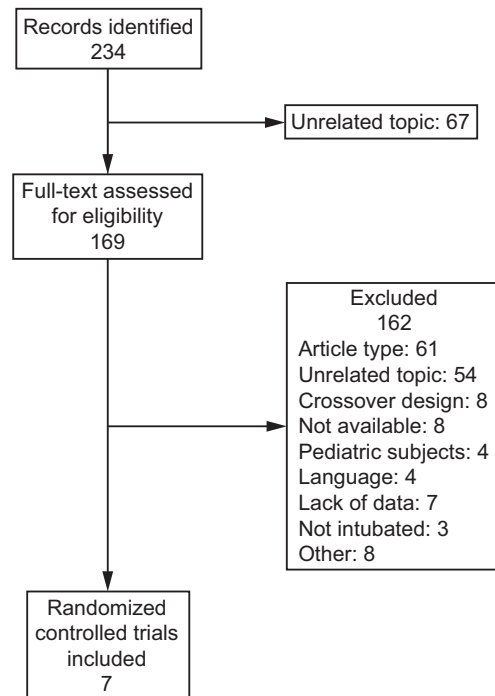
Records identified
234

Unrelated topic: 67

Full-text assessed for eligibility
169

Excluded
162
Article type: 61
Unrelated topic: 54
Crossover design: 8
Not available: 8
Pediatric subjects: 4
Language: 4
Lack of data: 7
Not intubated: 3
Other: 8

Randomized controlled trials included
7